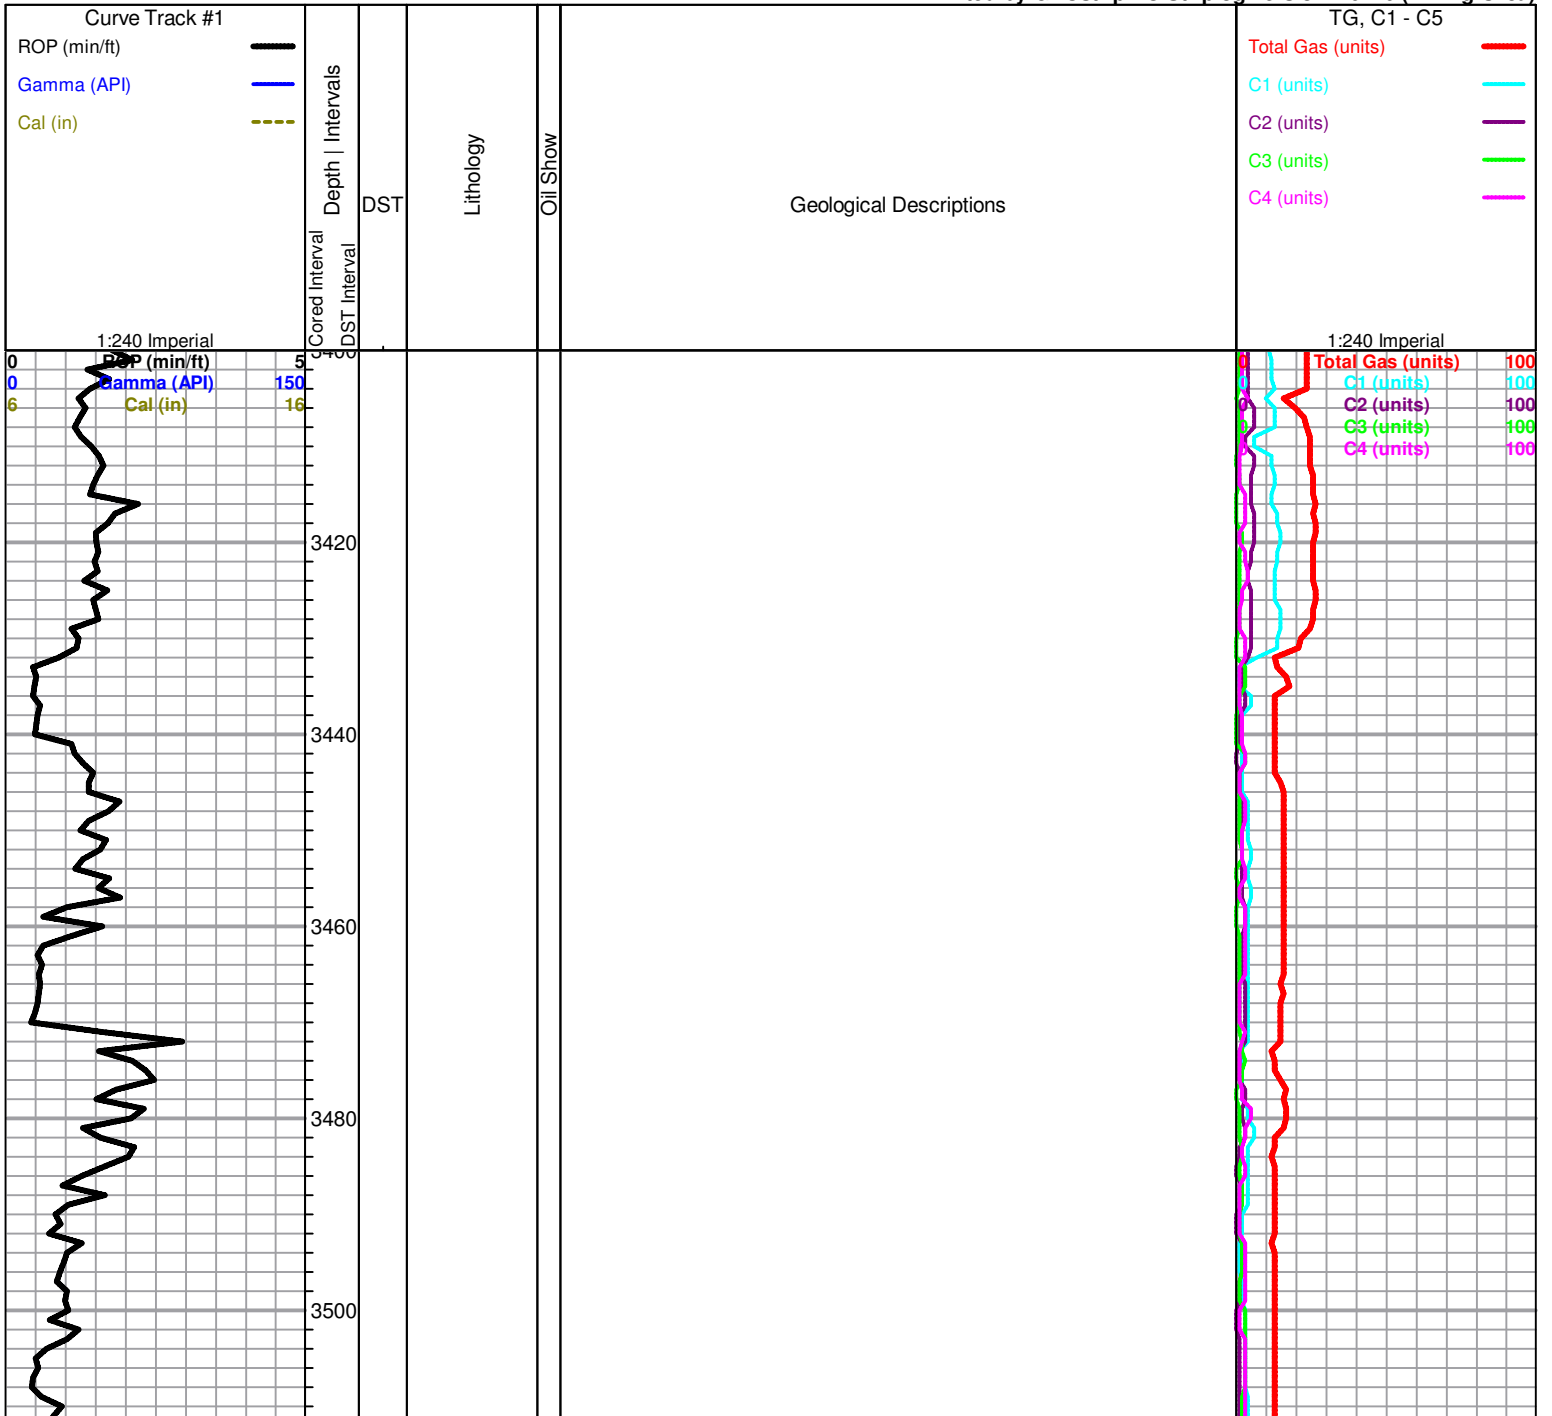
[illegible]

Curve Track #1
ROP (min/ft)
Gamma (API)
Cal (in)
1:240 Imperial

Depth | Intervals
Cored Interval
DST Interval
DST
Lithology
Oil Show
Geological Descriptions

TG, C1 - C5
Total Gas (units)
C1 (units)
C2 (units)
C3 (units)
C4 (units)
1:240 Imperial

0 ROP (min/ft) 5
0 Gamma (API) 150
6 Cal (in) 16

3400
3420
3440
3460
3480
3500

0 Total Gas (units) 100
0 C1 (units) 100
0 C2 (units) 100
0 C3 (units) 100
0 C4 (units) 100